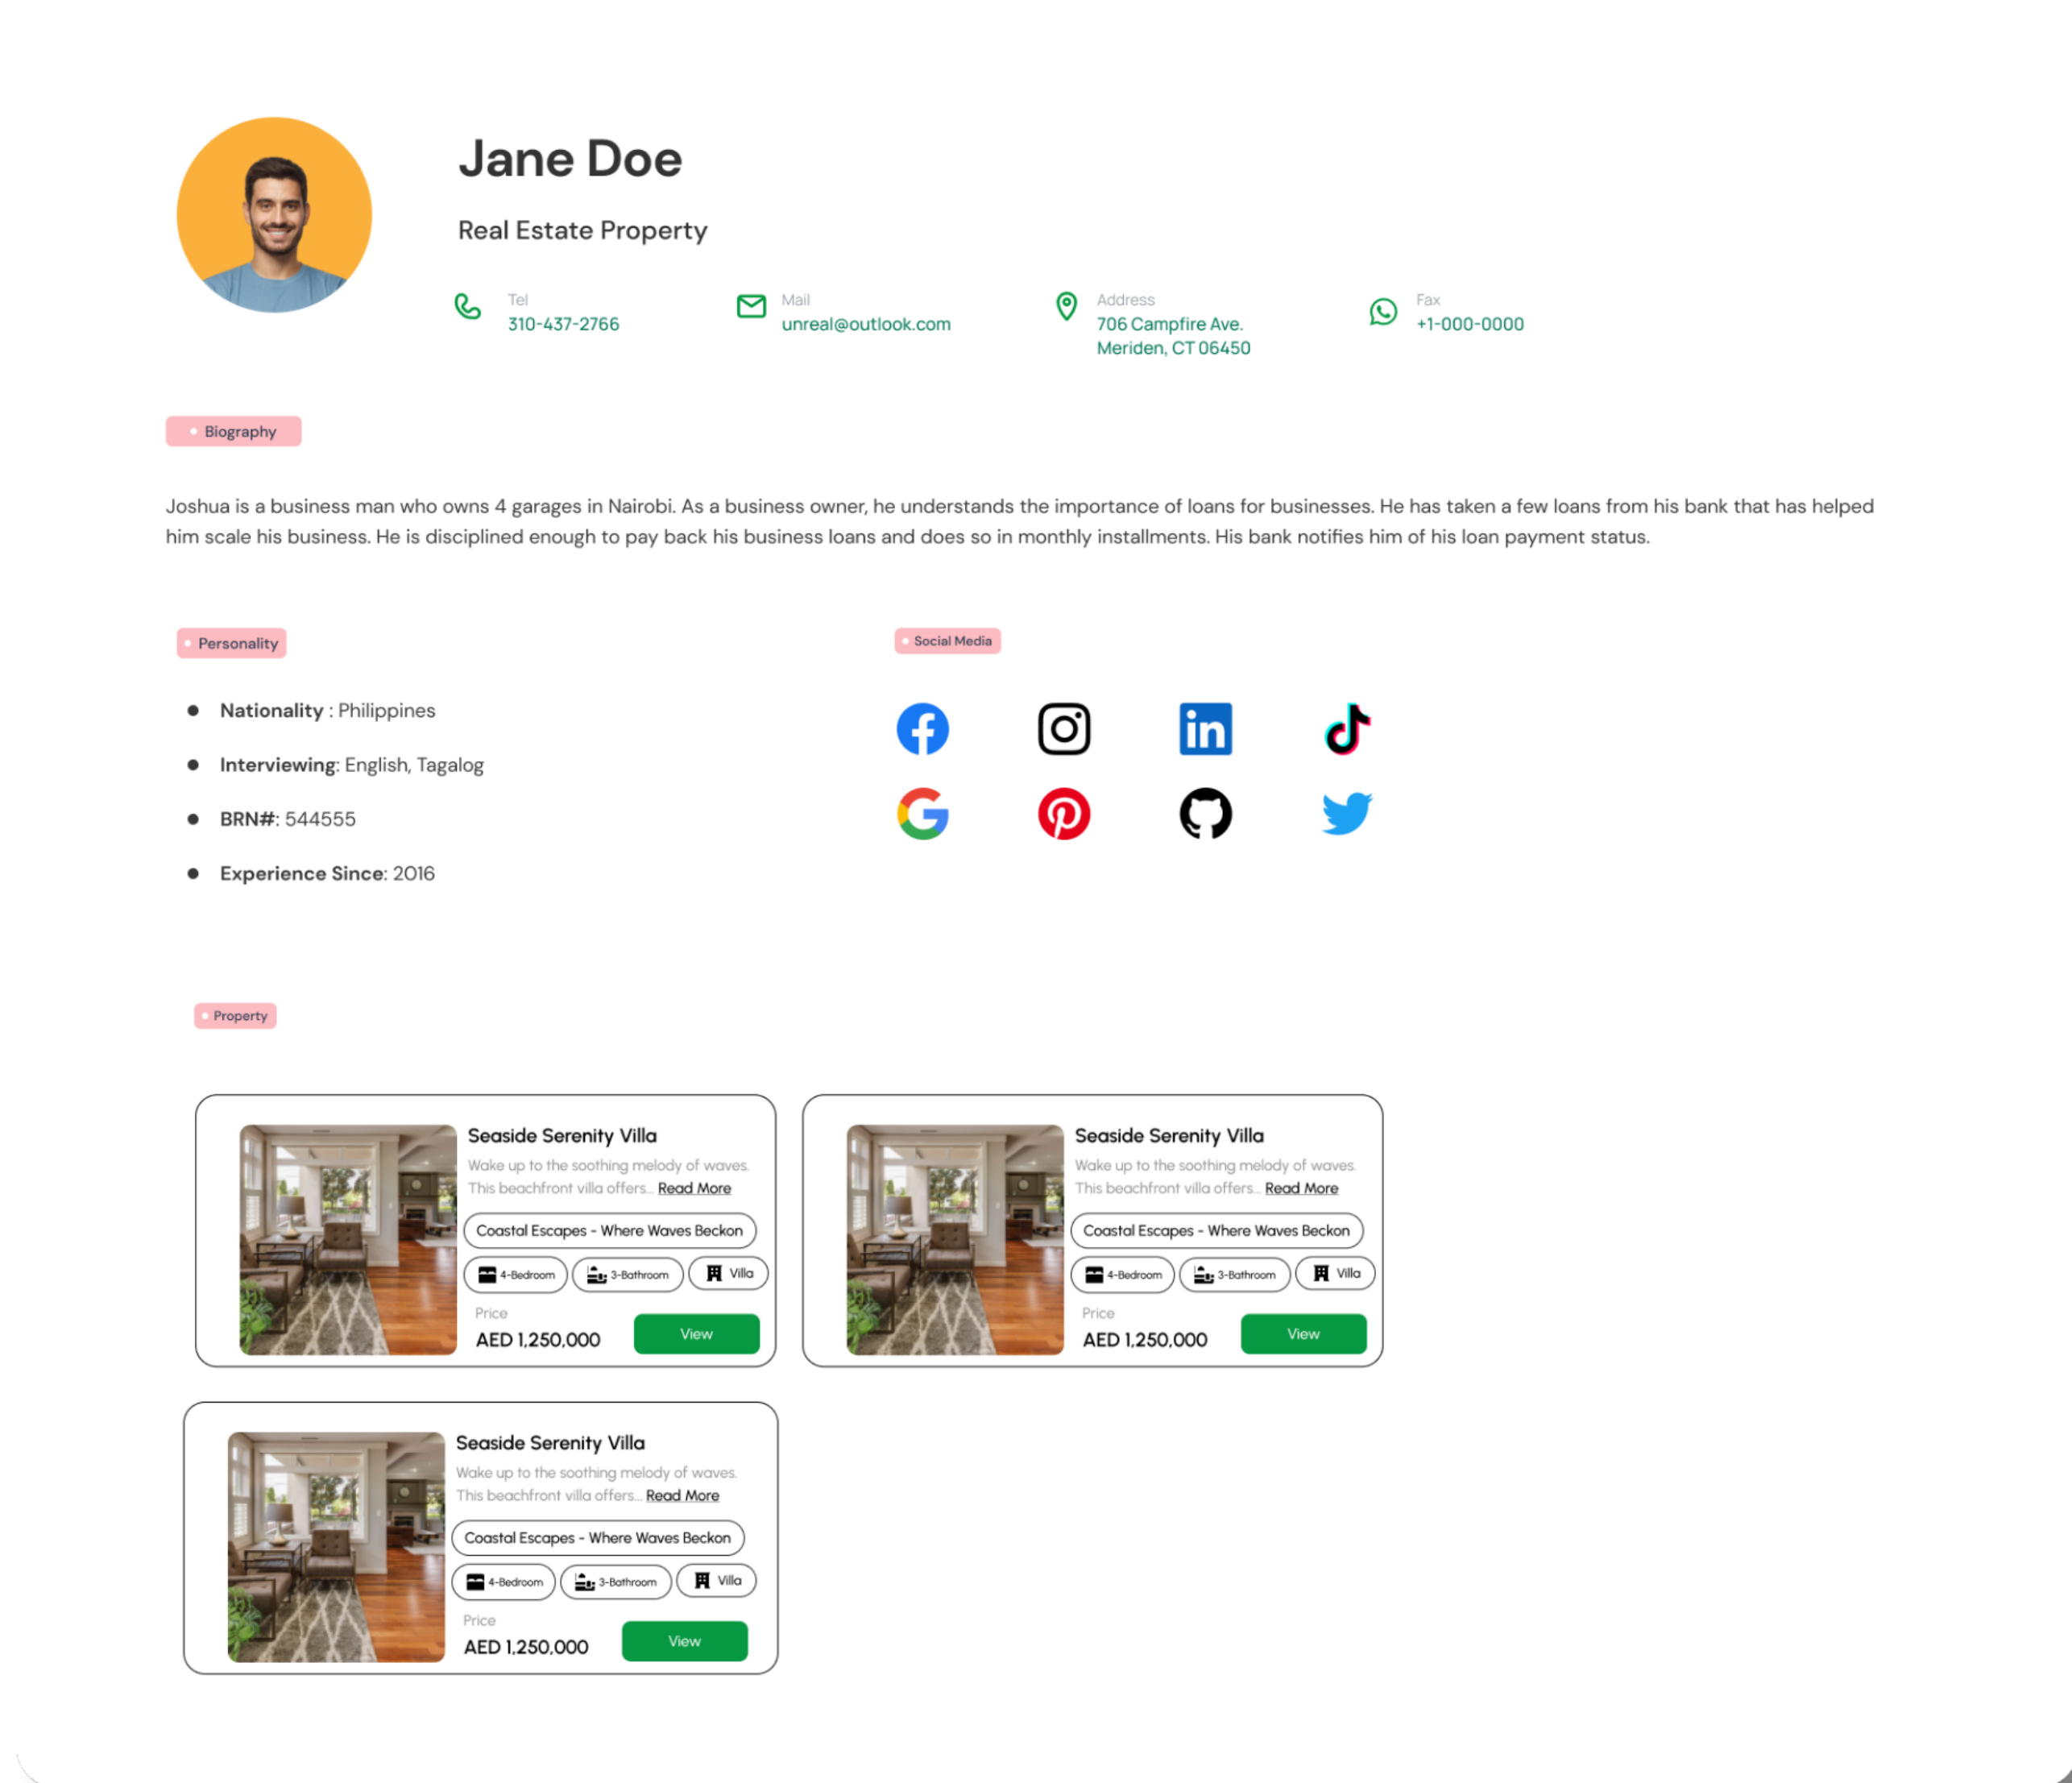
Jane Doe

Real Estate Property

Tel
310-437-2766

Mail
unreal@outlook.com

Address
706 Campfire Ave.
Meriden, CT 06450

Fax
+1-000-0000

Biography

Joshua is a business man who owns 4 garages in Nairobi. As a business owner, he understands the importance of loans for businesses. He has taken a few loans from his bank that has helped him scale his business. He is disciplined enough to pay back his business loans and does so in monthly installments. His bank notifies him of his loan payment status.

Personality

- **Nationality** : Philippines
- **Interviewing**: English, Tagalog
- **BRN#**: 544555
- **Experience Since**: 2016

Social Media

Property

Seaside Serenity Villa
Wake up to the soothing melody of waves. This beachfront villa offers... Read More
Coastal Escapes - Where Waves Beckon
4-Bedroom
3-Bathroom
Villa
Price
AED 1,250,000
View

Seaside Serenity Villa
Wake up to the soothing melody of waves. This beachfront villa offers... Read More
Coastal Escapes - Where Waves Beckon
4-Bedroom
3-Bathroom
Villa
Price
AED 1,250,000
View

Seaside Serenity Villa
Wake up to the soothing melody of waves. This beachfront villa offers... Read More
Coastal Escapes - Where Waves Beckon
4-Bedroom
3-Bathroom
Villa
Price
AED 1,250,000
View